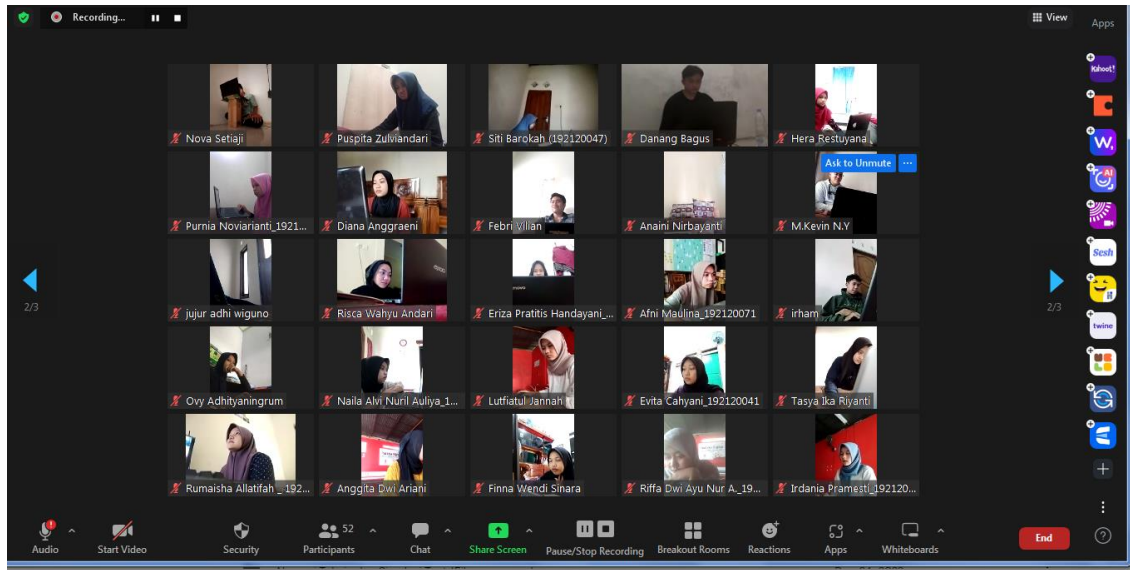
Recording...

View

Apps

Kahoot!

Sesh

twine

Nova Setiaji

Puspita Zulviandari

Siti Barokah (192120047)

Danang Bagus

Hera Restuyana

Ask to Unmute

...

Purnia Noviarianti_1921...

Diana Anggraeni

Febri Vilian

Anaini Nirbayanti

M.Kevin N.Y

2/3

2/3

jujur adhi wiguno

Risca Wahyu Andari

Eriza Pratitis Handayani_...

Afni Maulina_192120071

irham

Ovy Adhityaningrum

Naila Alvi Nuril Auliya_1...

Lutfiatul Jannah

Evita Cahyani_192120041

Tasya Ika Riyanti

Rumaisha Allatifah _192...

Anggita Dwi Ariani

Finna Wendi Sinara

Riffa Dwi Ayu Nur A._19...

Irdania Pramesti_192120...

Audio

Start Video

Security

52

Participants

Chat

Share Screen

Pause/Stop Recording

Breakout Rooms

Reactions

Apps

Whiteboards

End